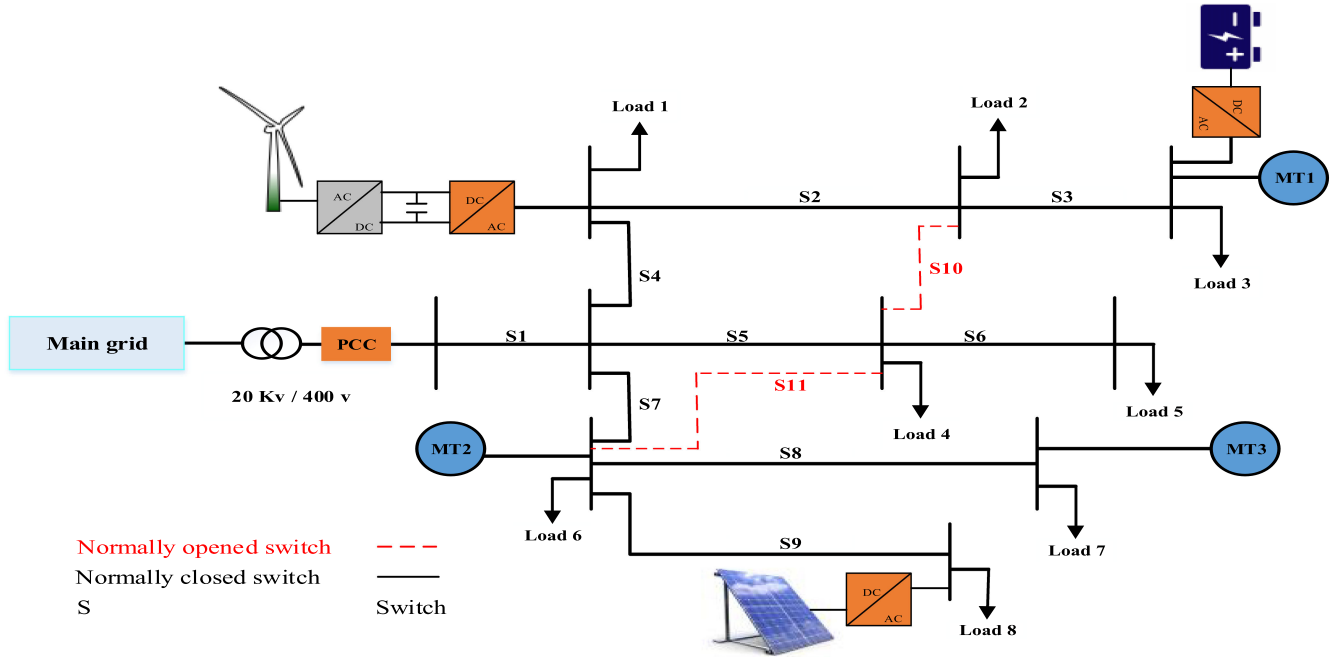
Load 1
Load 2
AC
DC
DC
AC
DC
AC
S2
S3
MT1
Load 3
S4
S10
Main grid
PCC
S1
S5
S6
20 Kv / 400 v
S11
S7
Load 4
Load 5
MT2
S8
MT3
Load 6
Load 7
S9
Normally opened switch
Normally closed switch
S Switch
DC
AC
Load 8